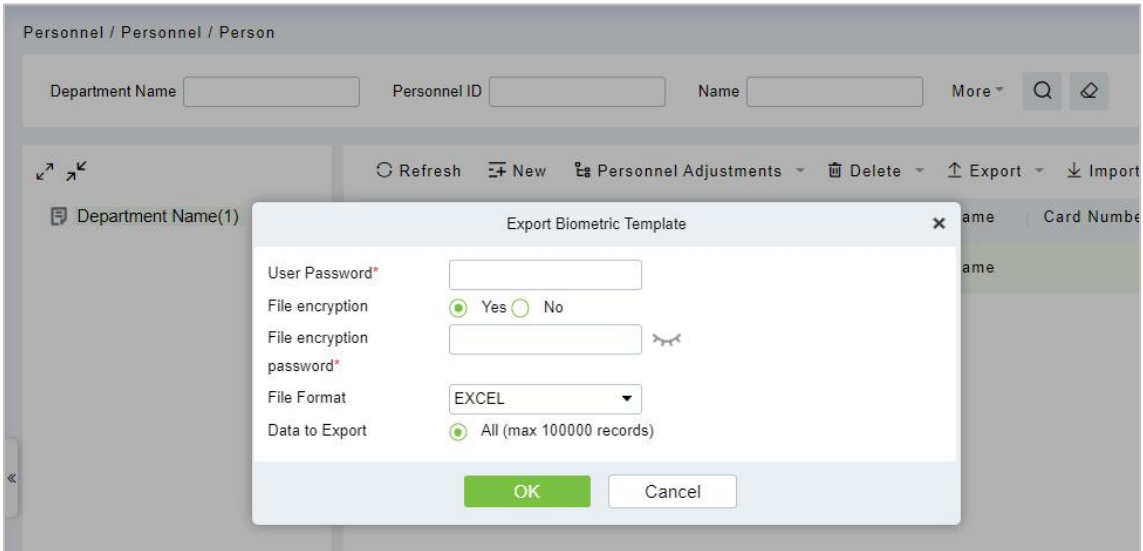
Personnel / Personnel / Person

Department Name

Personnel ID

Name

More

Refresh New Personnel Adjustments Delete Export Import

Department Name(1)

ame Card Numbe

ame

Export Biometric Template

×

User Password*

File encryption Yes No

File encryption password*

File Format EXCEL

Data to Export All (max 100000 records)

OK Cancel

«